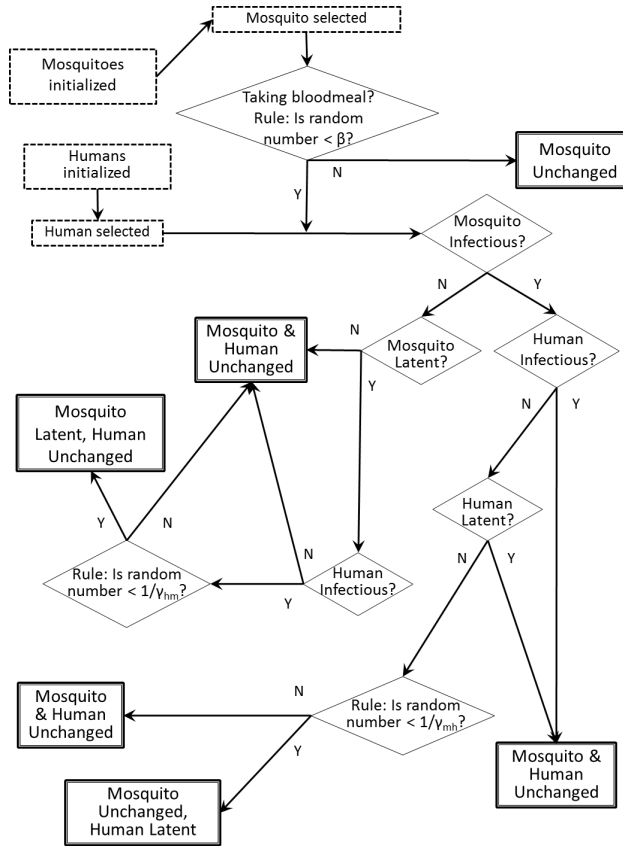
Mosquito selected

Mosquitoes initialized

Taking bloodmeal? Rule: Is random number < β?

N

Mosquito Unchanged

Humans initialized

Y

Human selected

Mosquito Infectious?

N

Y

Mosquito & Human Unchanged

N

Mosquito Latent?

Human Infectious?

Y

N

Y

Mosquito Latent, Human Unchanged

Human Latent?

Y

N

N

N

Y

Rule: Is random number < $1/\gamma_{hm}$?

Y

Human Infectious?

N

Mosquito & Human Unchanged

Rule: Is random number < $1/\gamma_{mh}$?

Y

Mosquito & Human Unchanged

Mosquito Unchanged, Human Latent